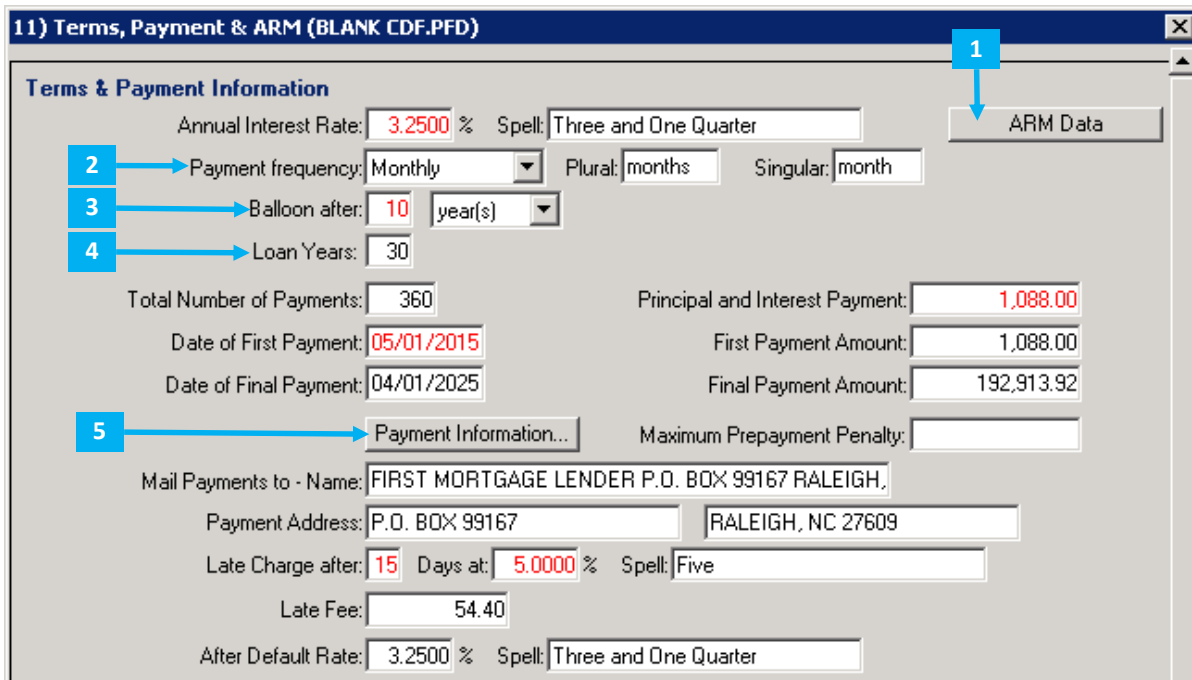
11) Terms, Payment & ARM (BLANK CDF.PFD)

Terms & Payment Information

1

ARM Data

Annual Interest Rate: 3.2500 % Spell: Three and One Quarter

2

Payment frequency: Monthly Plural: months Singular: month

3

Balloon after: 10 year(s)

4

Loan Years: 30

Total Number of Payments: 360

Principal and Interest Payment: 1,088.00

Date of First Payment: 05/01/2015

First Payment Amount: 1,088.00

Date of Final Payment: 04/01/2025

Final Payment Amount: 192,913.92

5

Payment Information...

Maximum Prepayment Penalty:

Mail Payments to - Name: FIRST MORTGAGE LENDER P.O. BOX 99167 RALEIGH,

Payment Address: P.O. BOX 99167 RALEIGH, NC 27609

Late Charge after: 15 Days at: 5.0000 % Spell: Five

Late Fee: 54.40

After Default Rate: 3.2500 % Spell: Three and One Quarter